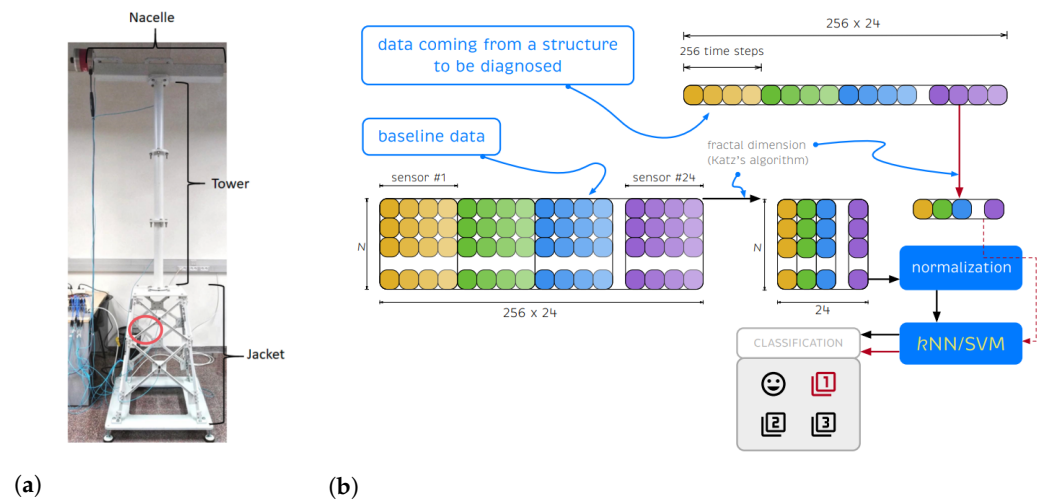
Nacelle

Tower

Jacket

(a)

data coming from a structure to be diagnosed

256 x 24

256 time steps

baseline data

fractal dimension (Katz's algorithm)

sensor #1

sensor #24

N

256 x 24

N

24

normalization

CLASSIFICATION

$k$NN/SVM

(b)